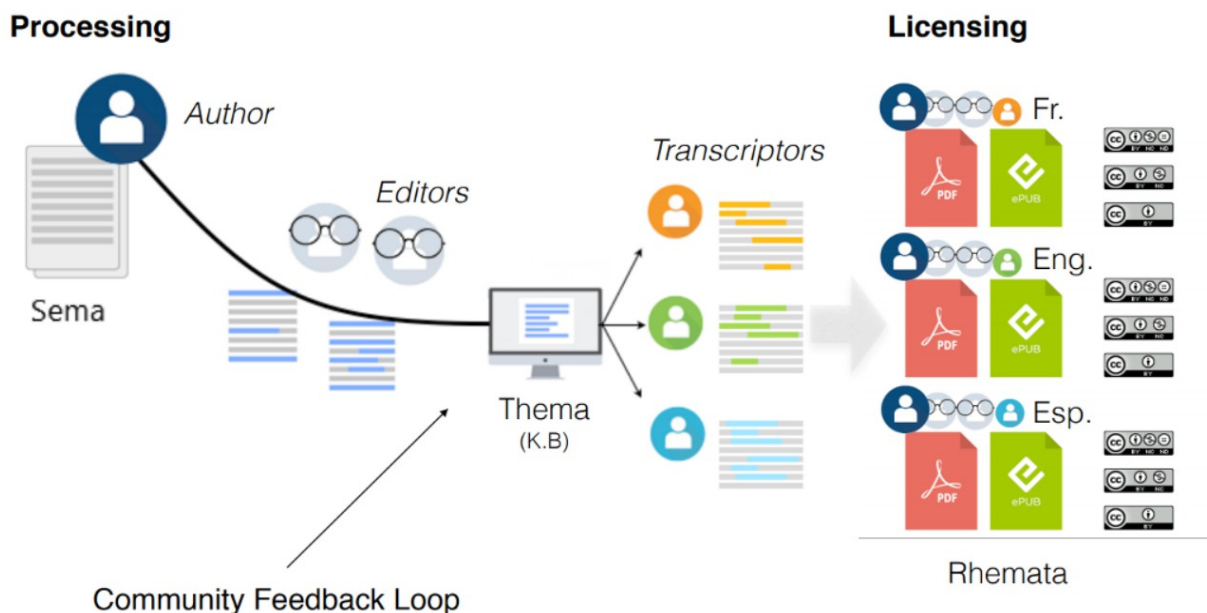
Processing

Author

Editors

Sema

Transcriptors

Thema
(K.B)

Community Feedback Loop

Licensing

Fr.

PDF

ePUB

BY NC ND

BY NC

BY

Eng.

PDF

ePUB

BY NC ND

BY NC

BY

Esp.

PDF

ePUB

BY NC ND

BY NC

BY

Rhemata